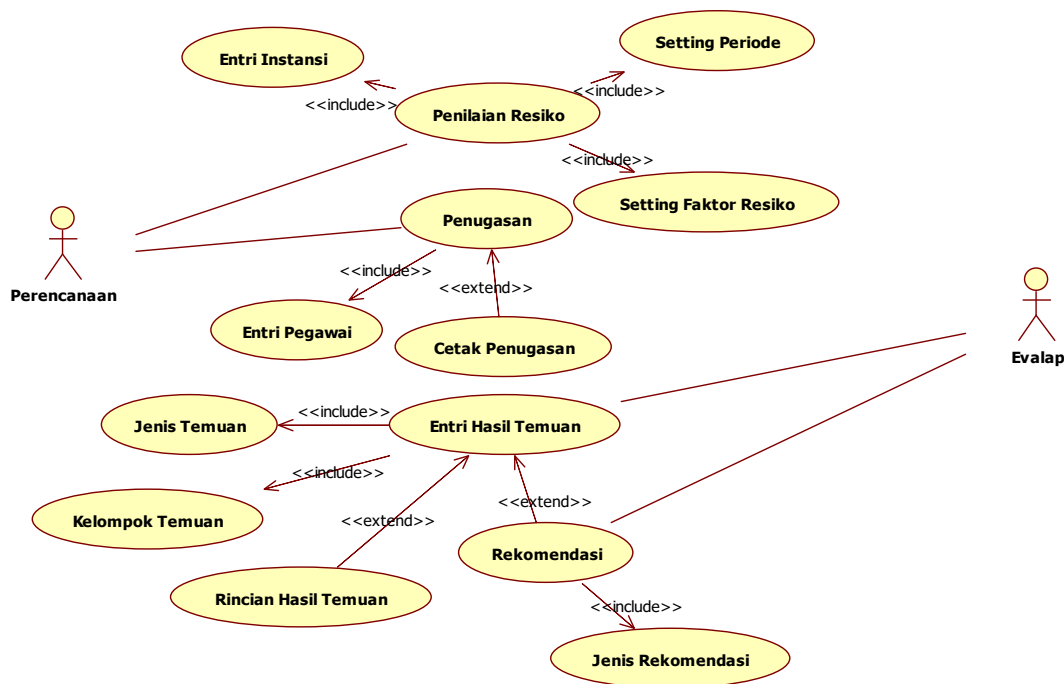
Entri Instansi

Setting Periode

<<include>>

<<include>>

Penilaian Resiko

<<include>>

Setting Faktor Resiko

Penugasan

Perencanaan

<<include>>

<<extend>>

Entri Pegawai

Cetak Penugasan

Evalap

<<include>>

Jenis Temuan

Entri Hasil Temuan

<<include>>

Kelompok Temuan

<<extend>>

<<extend>>

Rekomendasi

Rincian Hasil Temuan

<<include>>

Jenis Rekomendasi